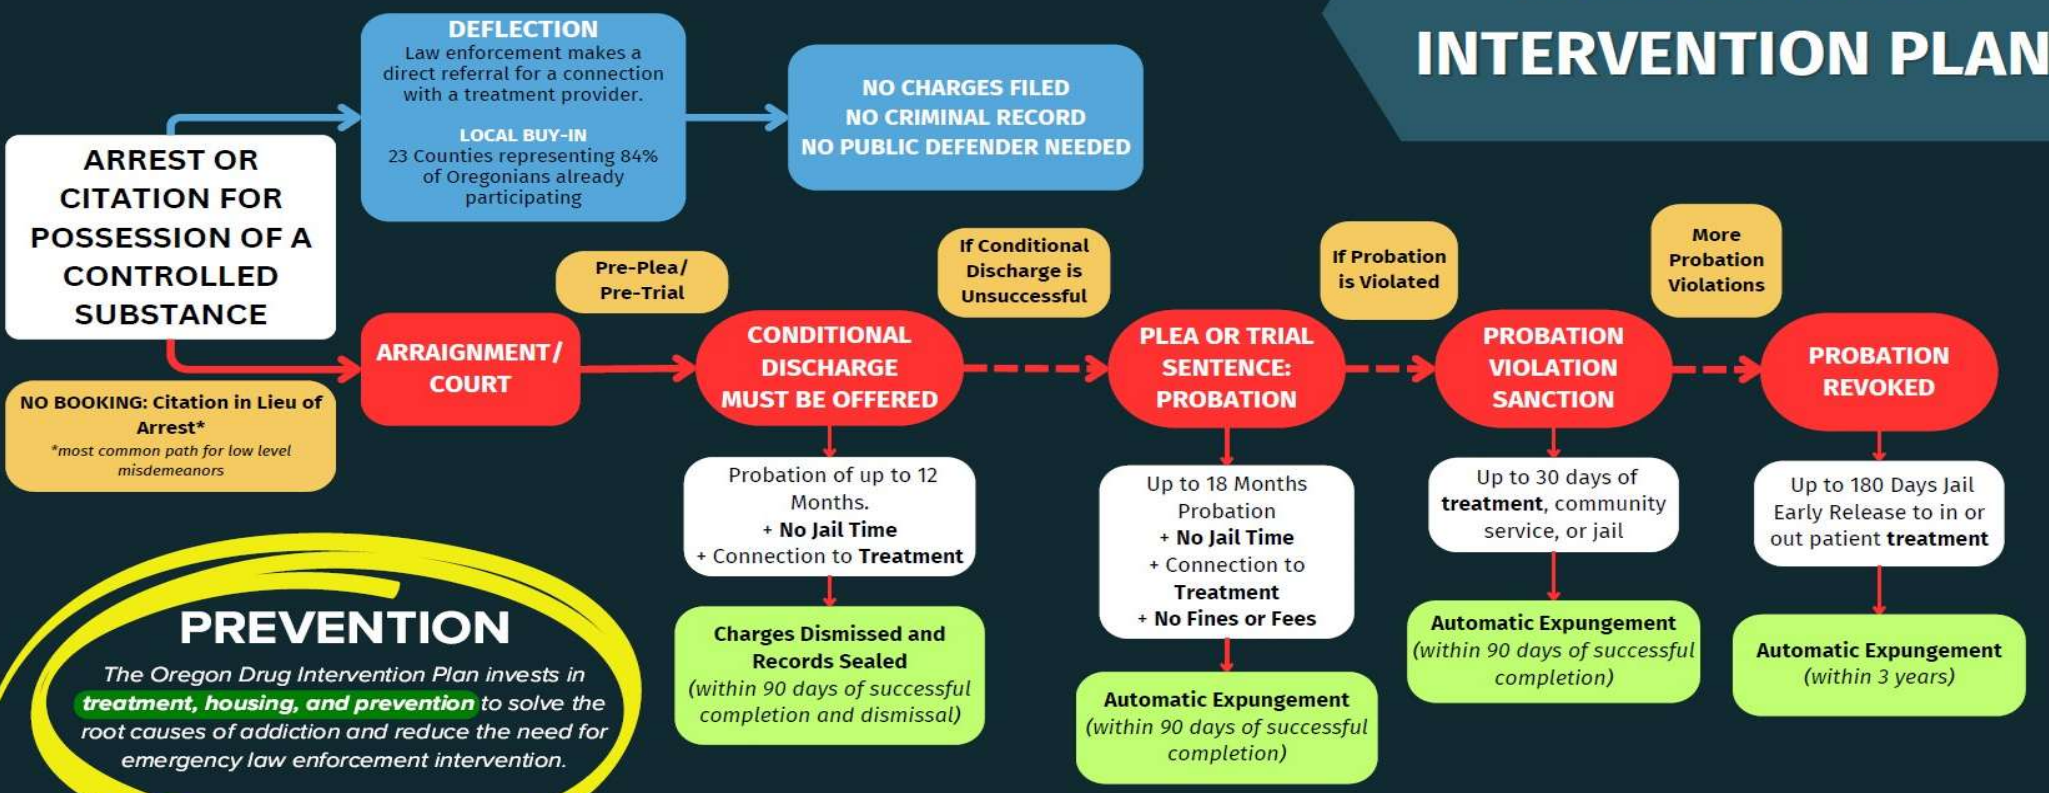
INTERVENTION PLAN

ARREST OR CITATION FOR POSSESSION OF A CONTROLLED SUBSTANCE

DEFLECTION
Law enforcement makes a direct referral for a connection with a treatment provider.

LOCAL BUY-IN
23 Counties representing 84% of Oregonians already participating

NO CHARGES FILED
NO CRIMINAL RECORD
NO PUBLIC DEFENDER NEEDED

NO BOOKING: Citation in Lieu of Arrest*
*most common path for low level misdemeanors

ARRAIGNMENT/ COURT

Pre-Plea/ Pre-Trial

CONDITIONAL DISCHARGE MUST BE OFFERED

Probation of up to 12 Months.
+ No Jail Time
+ Connection to Treatment

Charges Dismissed and Records Sealed
(within 90 days of successful completion and dismissal)

If Conditional Discharge is Unsuccessful

PLEA OR TRIAL SENTENCE: PROBATION

Up to 18 Months Probation
+ No Jail Time
+ Connection to Treatment
+ No Fines or Fees

Automatic Expungement
(within 90 days of successful completion)

If Probation is Violated

PROBATION VIOLATION SANCTION

Up to 30 days of treatment, community service, or jail

Automatic Expungement
(within 90 days of successful completion)

More Probation Violations

PROBATION REVOKED

Up to 180 Days Jail
Early Release to in or out patient treatment

Automatic Expungement
(within 3 years)

PREVENTION
The Oregon Drug Intervention Plan invests in treatment, housing, and prevention to solve the root causes of addiction and reduce the need for emergency law enforcement intervention.